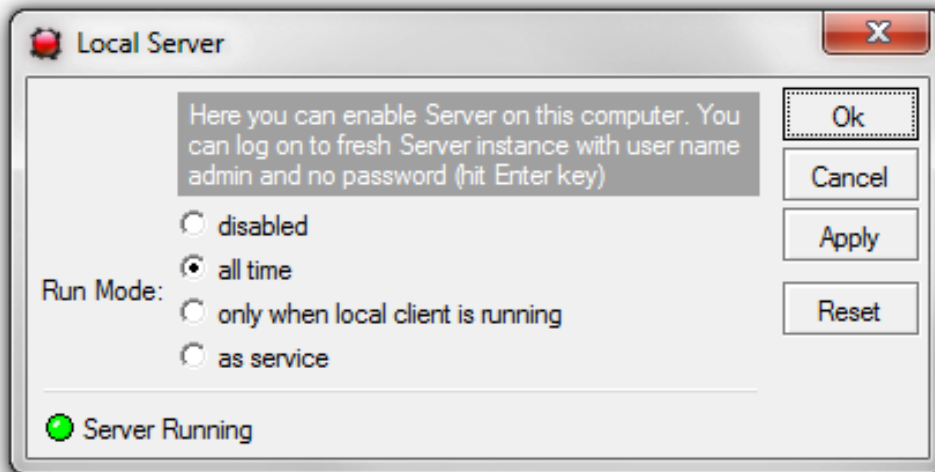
Local Server

X

Here you can enable Server on this computer. You can log on to fresh Server instance with user name admin and no password (hit Enter key)

Ok

Cancel

Apply

Reset

Run Mode:

disabled

all time

only when local client is running

as service

Server Running